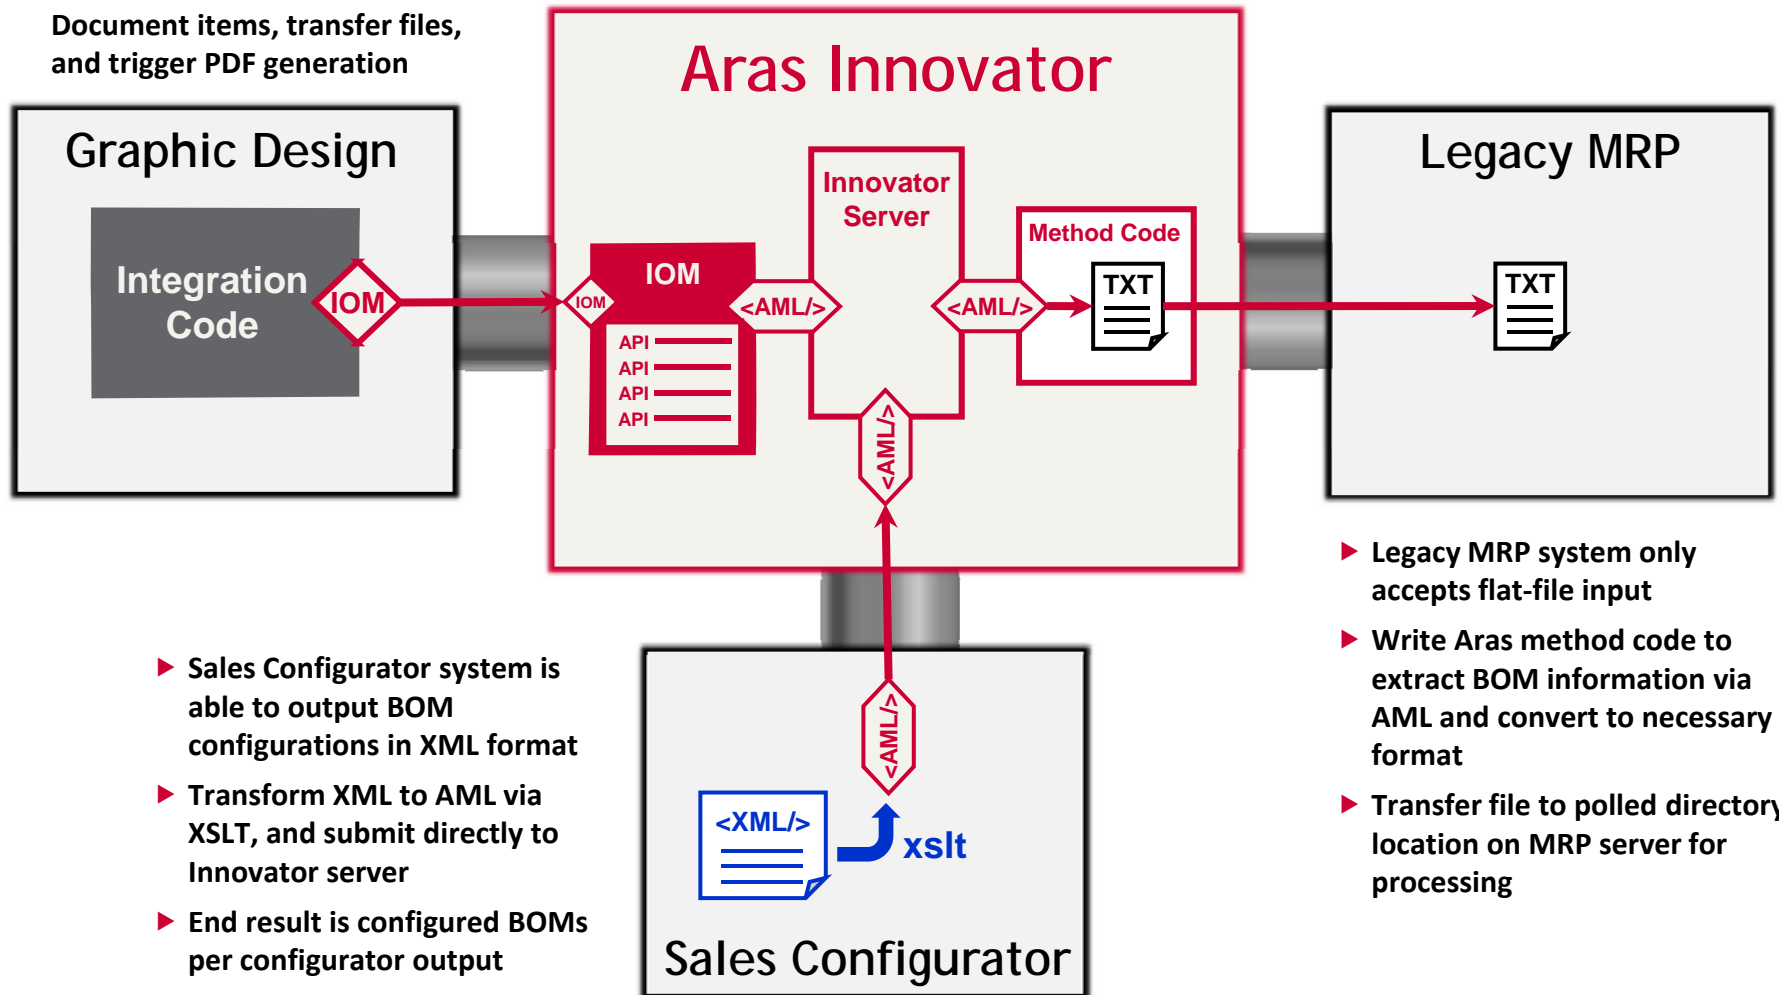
Document items, transfer files, and trigger PDF generation

Graphic Design

Integration Code

IOM

Aras Innovator

IOM

IOM

API

API

API

API

<AML/>

Innovator Server

<AML/>

Method Code

TXT

<AML/>

Legacy MRP

TXT

▶ Legacy MRP system only accepts flat-file input

▶ Write Aras method code to extract BOM information via AML and convert to necessary format

▶ Transfer file to polled directory location on MRP server for processing

▶ Sales Configurator system is able to output BOM configurations in XML format

▶ Transform XML to AML via XSLT, and submit directly to Innovator server

▶ End result is configured BOMs per configurator output

<AML/>

<XML/>

xslt

Sales Configurator